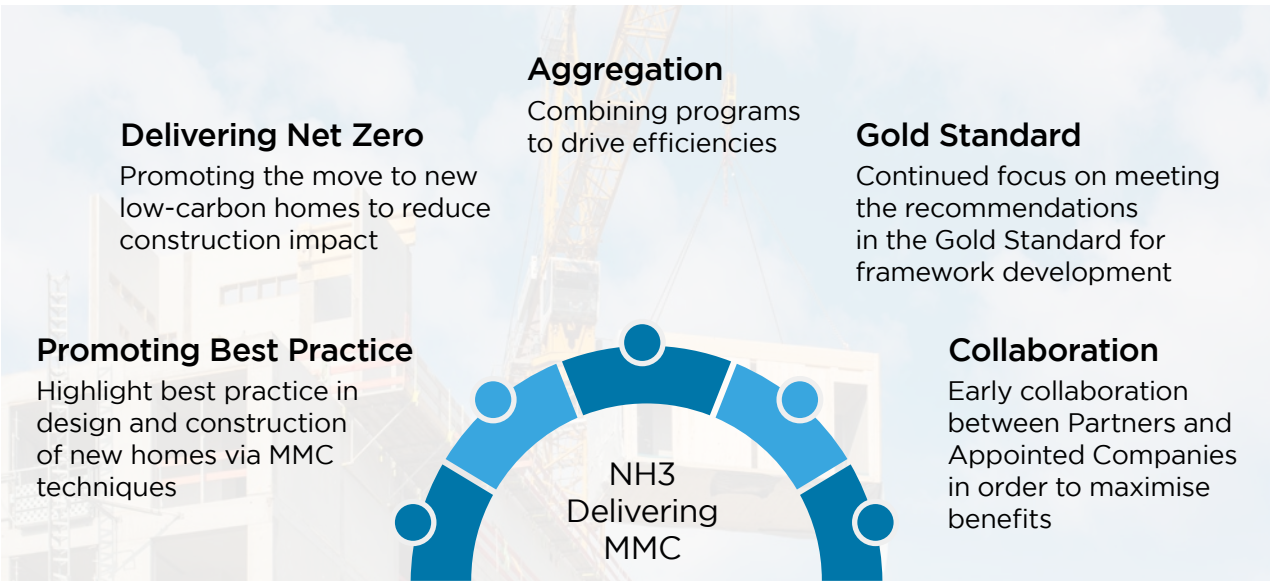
Aggregation
Combining programs to drive efficiencies

Delivering Net Zero
Promoting the move to new low-carbon homes to reduce construction impact

Gold Standard
Continued focus on meeting the recommendations in the Gold Standard for framework development

Promoting Best Practice
Highlight best practice in design and construction of new homes via MMC techniques

Collaboration
Early collaboration between Partners and Appointed Companies in order to maximise benefits

NH3
Delivering
MMC